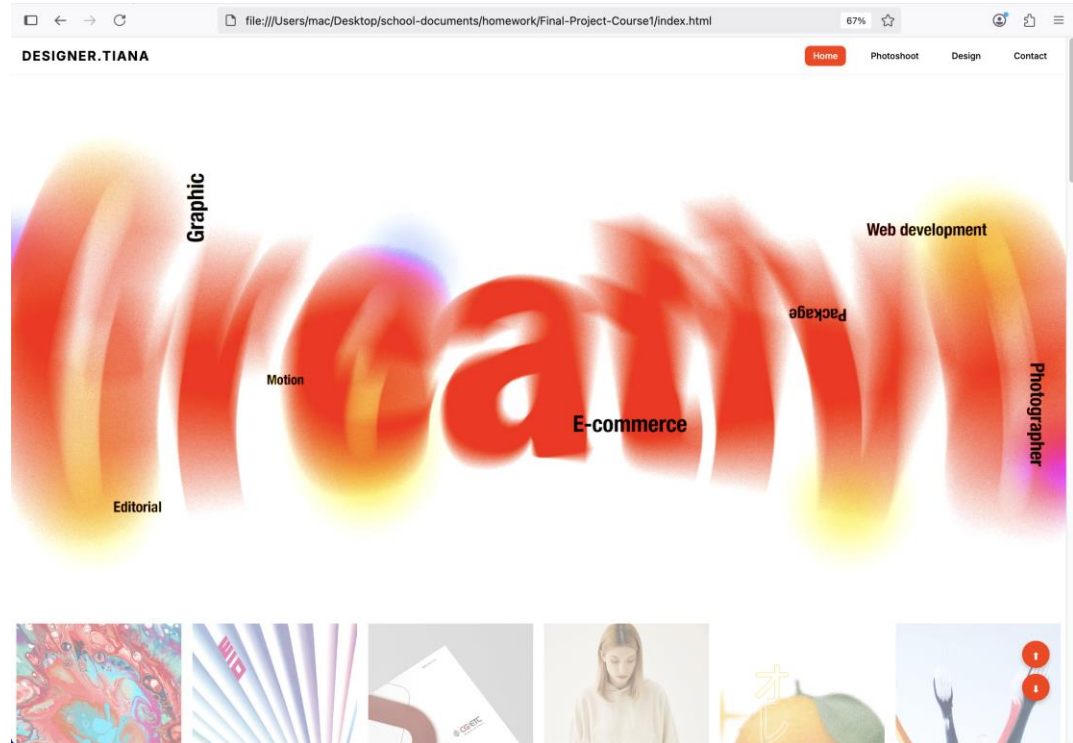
file:///Users/mac/Desktop/school-documents/homework/Final-Project-Course1/index.html

67%

DESIGNER.TIANA

Home

Photoshoot

Design

Contact

Graphic

Web development

Package

Motion

E-commerce

Photographer

Editorial